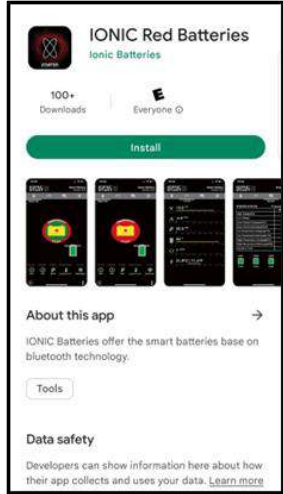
IONIC Red Batteries
Ionic Batteries

100+
Downloads

E
Everyone ⓘ

Install

About this app →

IONIC Batteries offer the smart batteries base on bluetooth technology.

Tools

Data safety

Developers can show information here about how their app collects and uses your data. Learn more